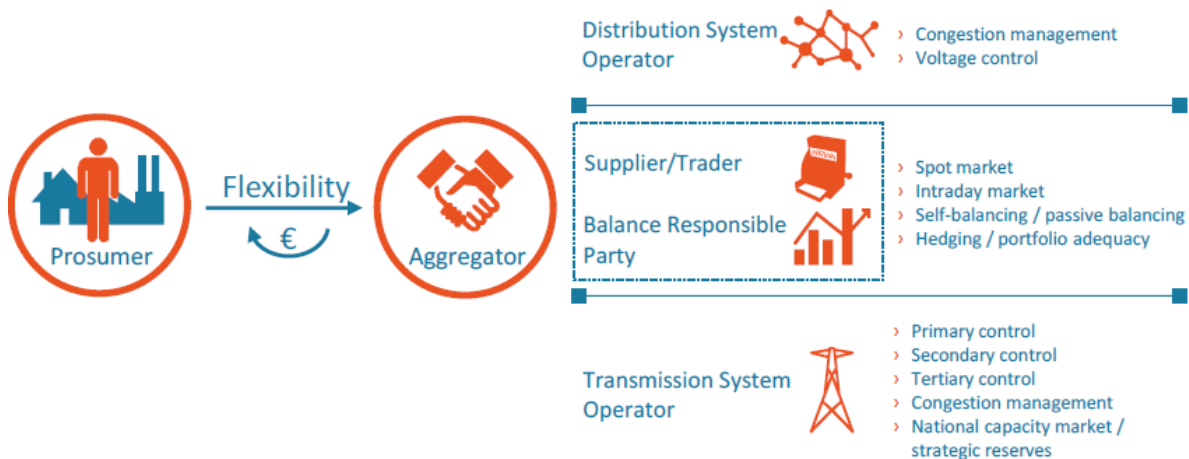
Distribution System Operator

› Congestion management
› Voltage control

Prosumer

Flexibility

€

Aggregator

Supplier/Trader

Balance Responsible Party

› Spot market
› Intraday market
› Self-balancing / passive balancing
› Hedging / portfolio adequacy

Transmission System Operator

› Primary control
› Secondary control
› Tertiary control
› Congestion management
› National capacity market / strategic reserves